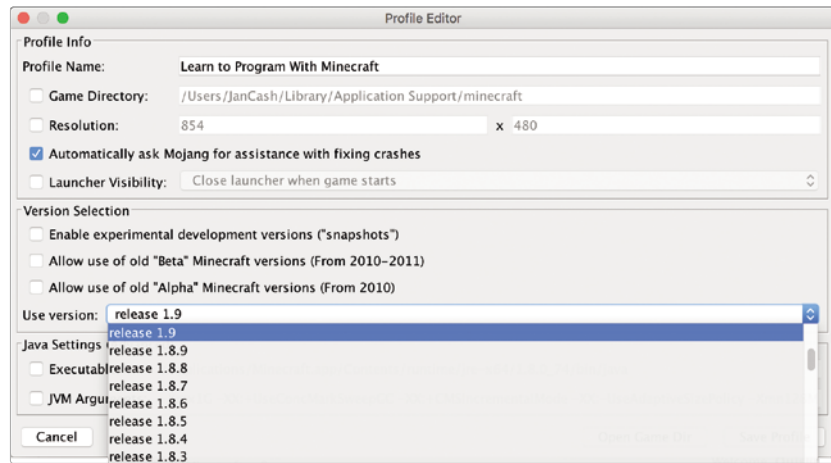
Profile Editor

Profile Info

Profile Name: Learn to Program With Minecraft

Game Directory: /Users/JanCash/Library/Application Support/minecraft

Resolution: 854 x 480

Automatically ask Mojang for assistance with fixing crashes

Launcher Visibility: Close launcher when game starts

Version Selection

Enable experimental development versions ("snapshots")

Allow use of old "Beta" Minecraft versions (From 2010-2011)

Allow use of old "Alpha" Minecraft versions (From 2010)

Use version: release 1.9

release 1.9
release 1.8.9
release 1.8.8
release 1.8.7
release 1.8.6
release 1.8.5
release 1.8.4
release 1.8.3

Java Settings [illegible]

Executabl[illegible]

JVM Argu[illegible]

Cancel

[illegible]